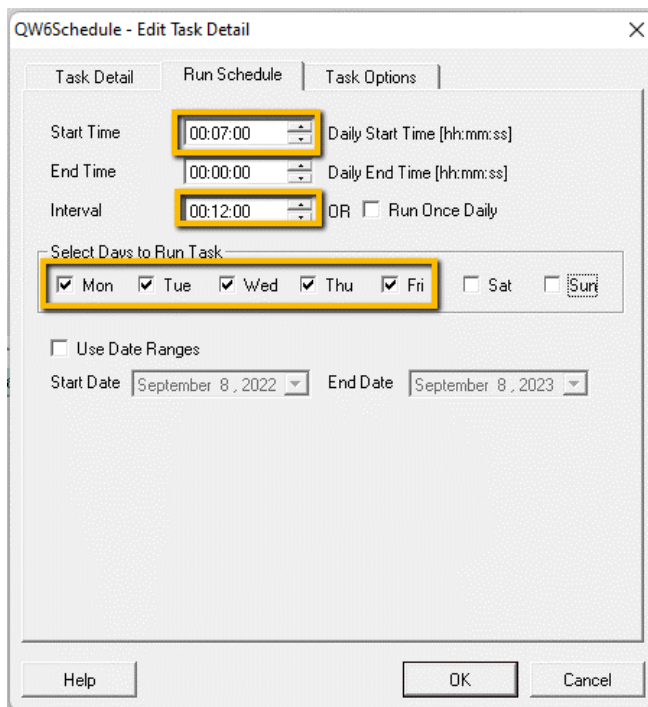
QW6Schedule - Edit Task Detail

×

Task Detail

Run Schedule

Task Options

Start Time 00:07:00 Daily Start Time [hh:mm:ss]

End Time 00:00:00 Daily End Time [hh:mm:ss]

Interval 00:12:00 OR Run Once Daily

Select Days to Run Task

Mon Tue Wed Thu Fri Sat Sun

Use Date Ranges

Start Date September 8 , 2022 End Date September 8 , 2023

Help

OK

Cancel